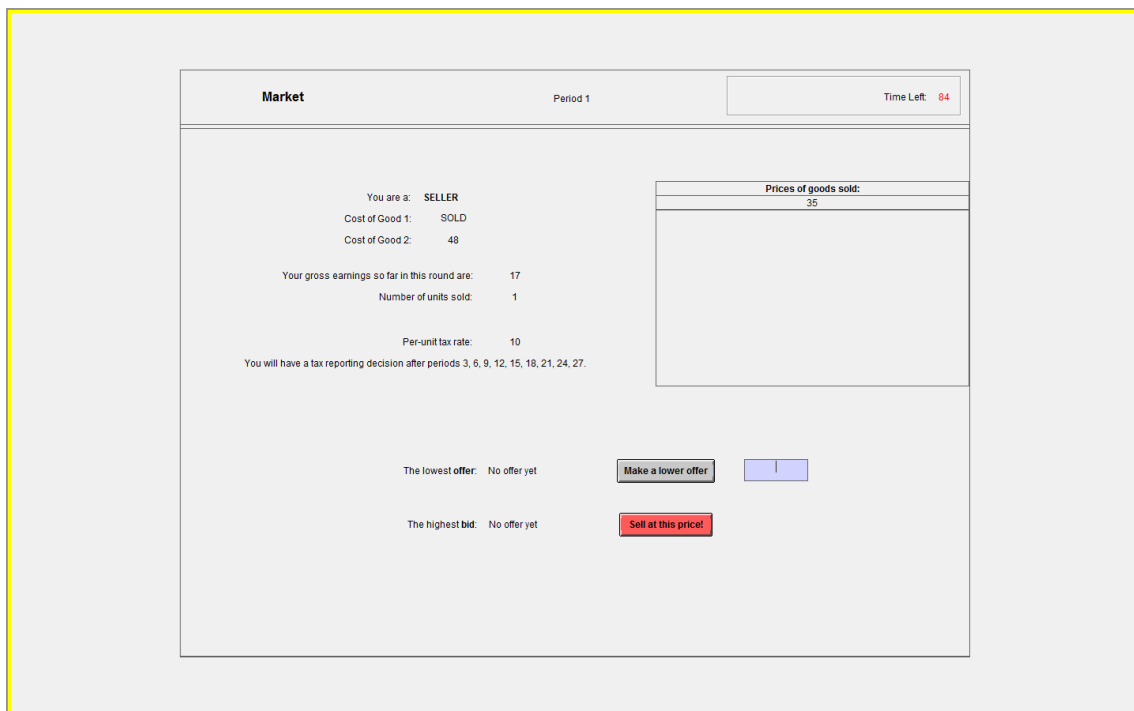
Market

Period 1

Time Left: 84

You are a: SELLER
Cost of Good 1: SOLD
Cost of Good 2: 48

Your gross earnings so far in this round are: 17
Number of units sold: 1

Per-unit tax rate: 10
You will have a tax reporting decision after periods 3, 6, 9, 12, 15, 18, 21, 24, 27.

| Prices of goods sold: |
|---|
| 35 |

The lowest offer: No offer yet

Make a lower offer

The highest bid: No offer yet

Sell at this price!